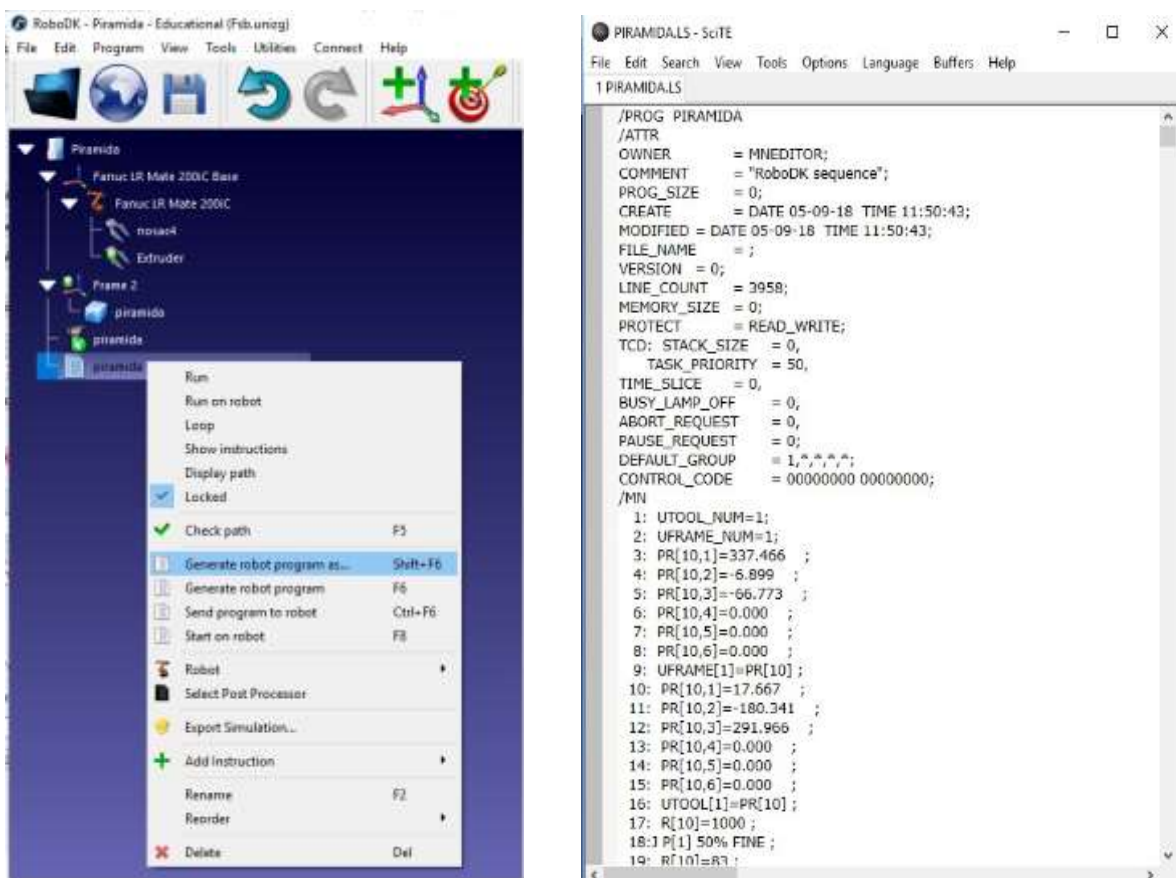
RoboDK - Piramida - Educational (Fsb.unizg)
File Edit Program View Tools Utilities Connect Help

Piramida
Fanuc LR Mate 200iC Base
Fanuc LR Mate 200iC
nosac4
Extruder
Frame 2
piramida
piramida
piramida

Run
Run on robot
Loop
Show instructions
Display path
Locked
Check path F5
Generate robot program as... Shift+F6
Generate robot program F6
Send program to robot Ctrl+F6
Start on robot F8
Robot
Select Post Processor
Export Simulation...
Add Instruction
Rename F2
Reorder
Delete Del

PIRAMIDA.LS - SciTE
File Edit Search View Tools Options Language Buffers Help
1 PIRAMIDA.LS

/PROG PIRAMIDA
/ATTR
OWNER = MNEDITOR;
COMMENT = "RoboDK sequence";
PROG_SIZE = 0;
CREATE = DATE 05-09-18 TIME 11:50:43;
MODIFIED = DATE 05-09-18 TIME 11:50:43;
FILE_NAME = ;
VERSION = 0;
LINE_COUNT = 3958;
MEMORY_SIZE = 0;
PROTECT = READ_WRITE;
TCD: STACK_SIZE = 0,
TASK_PRIORITY = 50,
TIME_SLICE = 0,
BUSY_LAMP_OFF = 0,
ABORT_REQUEST = 0,
PAUSE_REQUEST = 0;
DEFAULT_GROUP = 1,*,*,*,*;
CONTROL_CODE = 00000000 00000000;
/MN
1: UTOOL_NUM=1;
2: UFRAME_NUM=1;
3: PR[10,1]=337.466 ;
4: PR[10,2]=-6.899 ;
5: PR[10,3]=-66.773 ;
6: PR[10,4]=0.000 ;
7: PR[10,5]=0.000 ;
8: PR[10,6]=0.000 ;
9: UFRAME[1]=PR[10] ;
10: PR[10,1]=17.667 ;
11: PR[10,2]=-180.341 ;
12: PR[10,3]=291.966 ;
13: PR[10,4]=0.000 ;
14: PR[10,5]=0.000 ;
15: PR[10,6]=0.000 ;
16: UTOOL[1]=PR[10] ;
17: R[10]=1000 ;
18:J P[1] 50% FINE ;
19: R[10]=83 ;